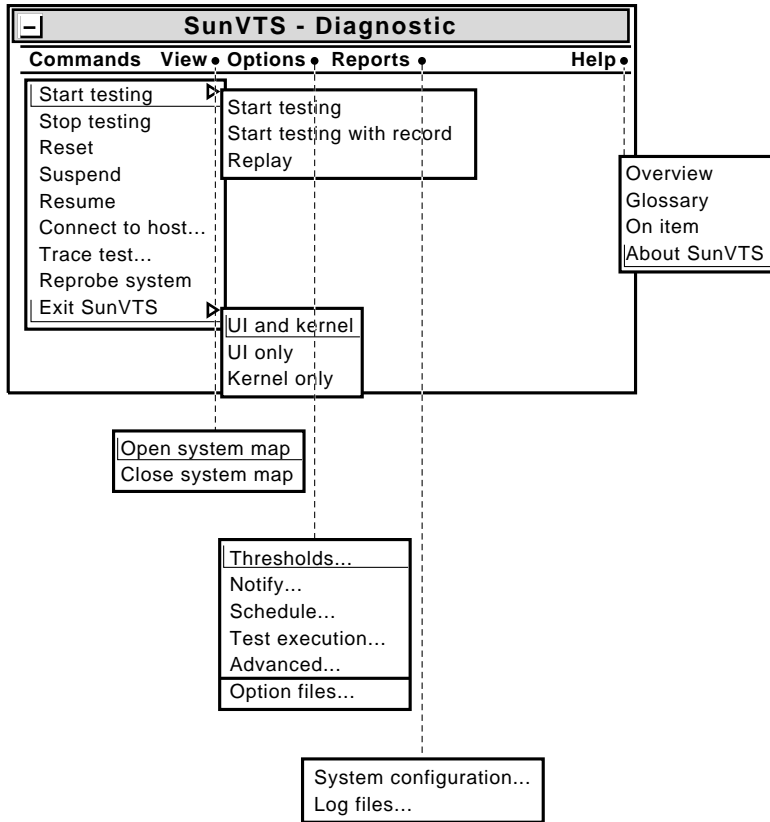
SunVTS - Diagnostic

Commands View Options Reports Help

Start testing
Stop testing
Reset
Suspend
Resume
Connect to host...
Trace test...
Reprobe system
Exit SunVTS

Start testing
Start testing with record
Replay

Overview
Glossary
On item
About SunVTS

UI and kernel
UI only
Kernel only

Open system map
Close system map

Thresholds...
Notify...
Schedule...
Test execution...
Advanced...
Option files...

System configuration...
Log files...